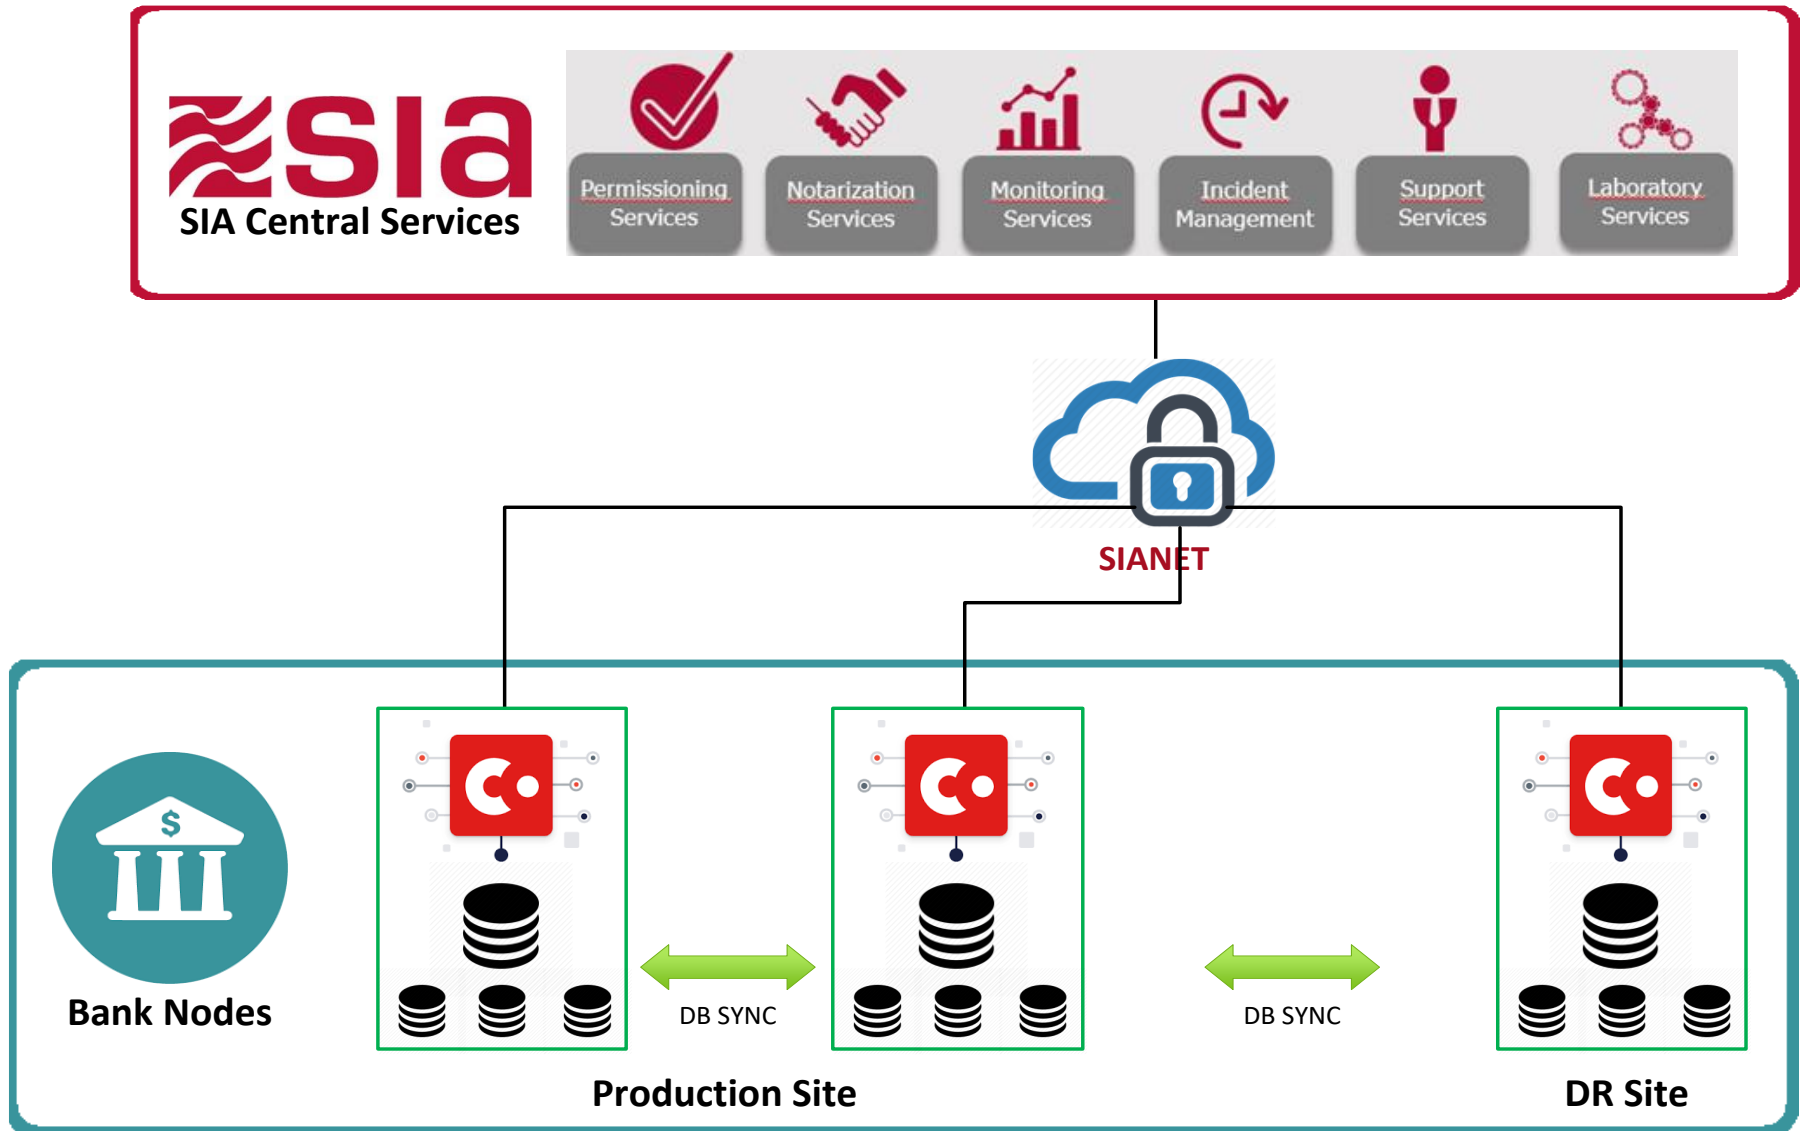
SIA
SIA Central Services

Permissioning Services

Notarization Services

Monitoring Services

Incident Management

Support Services

Laboratory Services

SIANET

$

Bank Nodes

DB SYNC

DB SYNC

Production Site

DR Site